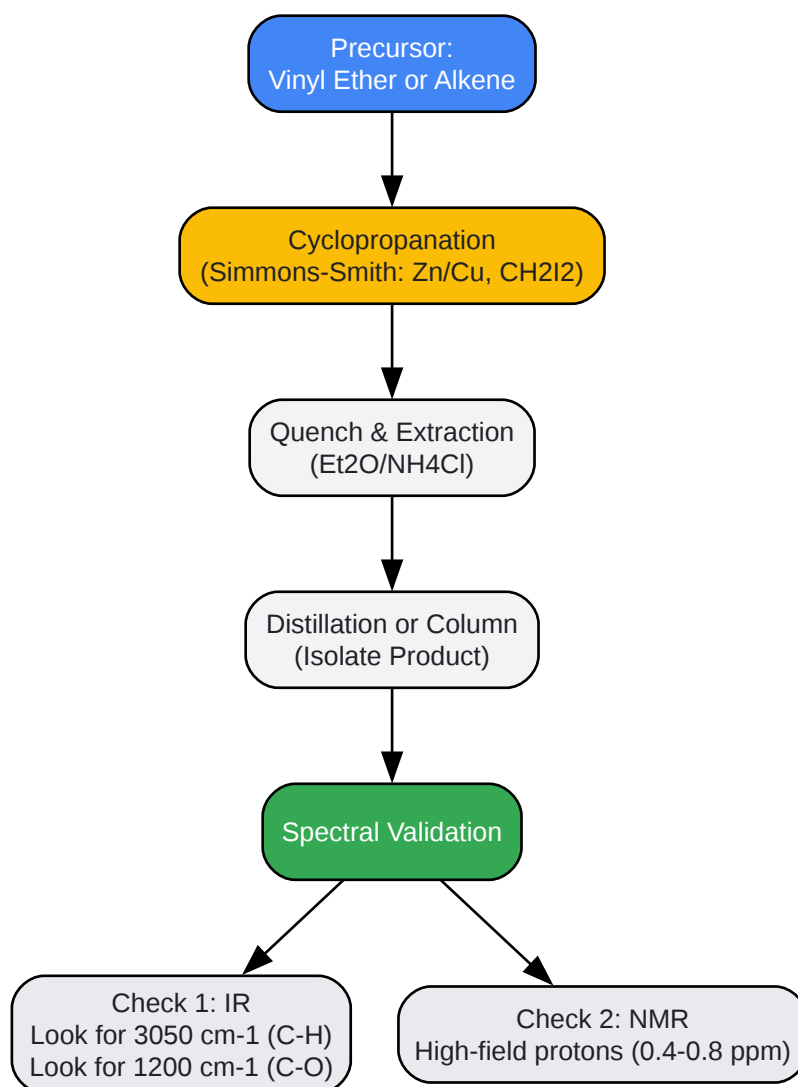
Precursor:
Vinyl Ether or Alkene

Cyclopropanation
(Simmons-Smith: Zn/Cu, CH2I2)

Quench & Extraction
(Et2O/NH4Cl)

Distillation or Column
(Isolate Product)

Spectral Validation

Check 1: IR
Look for 3050 cm-1 (C-H)
Look for 1200 cm-1 (C-O)

Check 2: NMR
High-field protons (0.4-0.8 ppm)